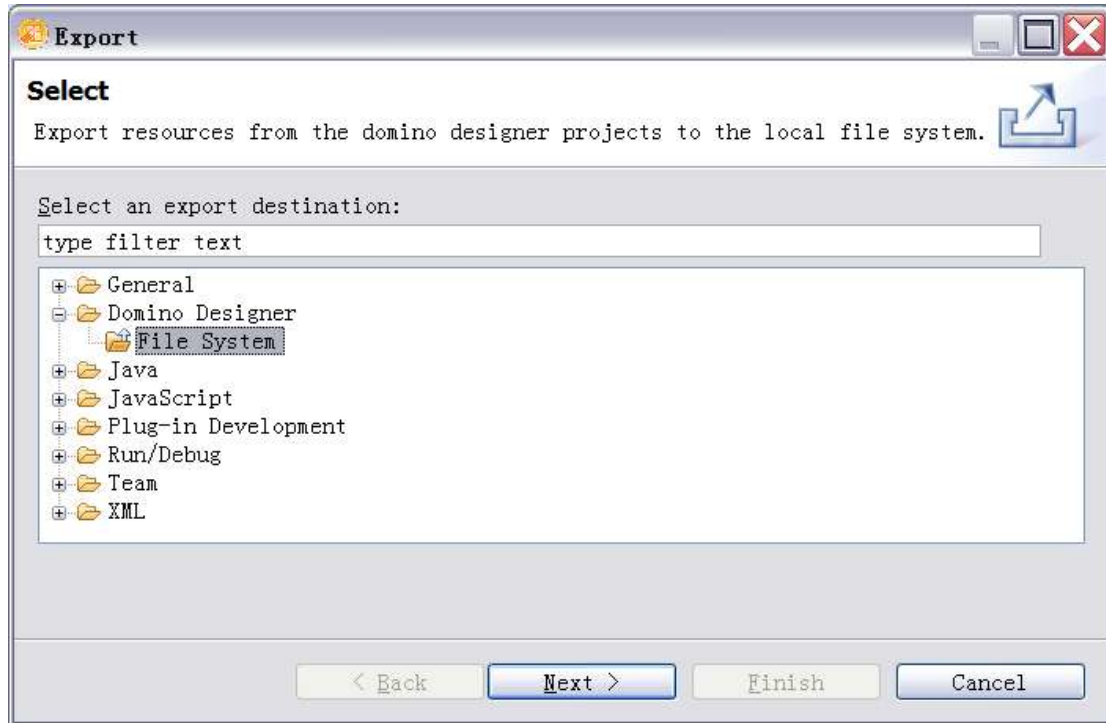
Export

Select

Export resources from the domino designer projects to the local file system.

Select an export destination:

type filter text

General
Domino Designer
File System
Java
JavaScript
Plug-in Development
Run/Debug
Team
XML

< Back
Next >
Finish
Cancel